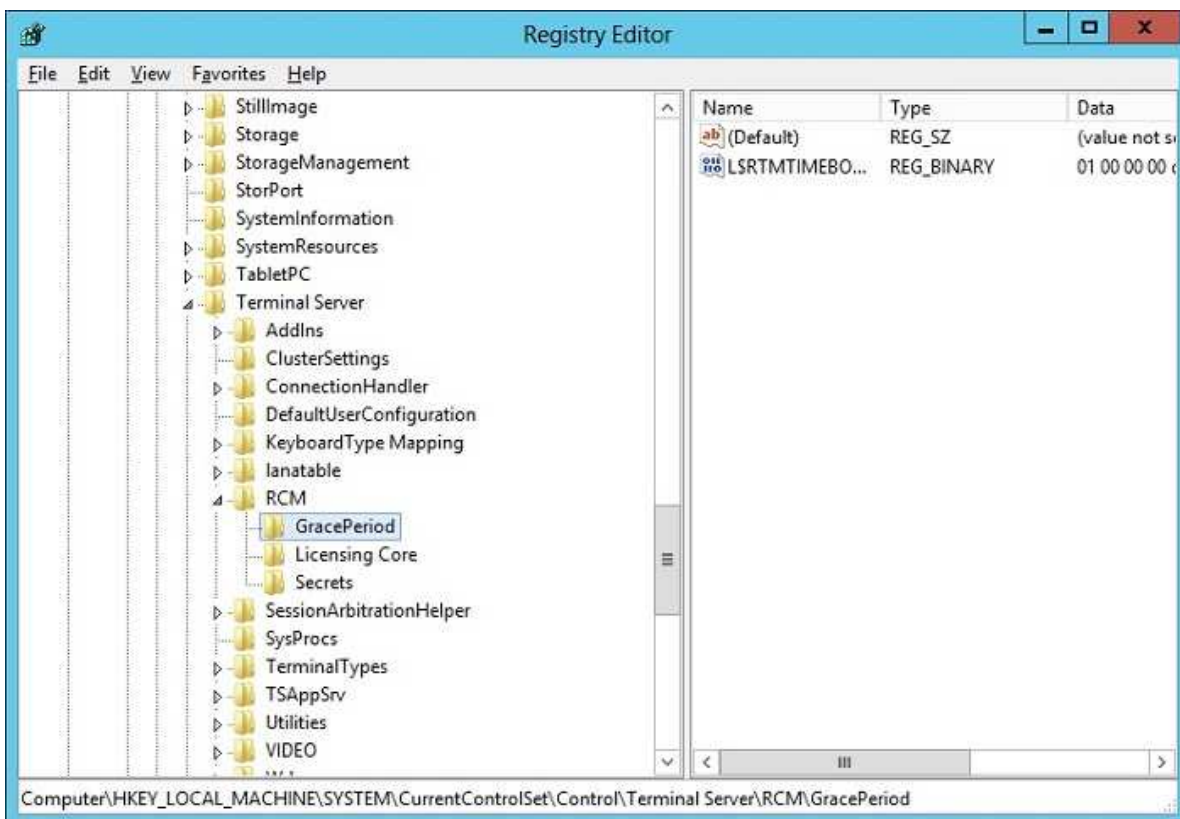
Registry Editor

File Edit View Favorites Help

StillImage
Storage
StorageManagement
StorPort
SystemInformation
SystemResources
TabletPC
Terminal Server
AddIns
ClusterSettings
ConnectionHandler
DefaultUserConfiguration
KeyboardType Mapping
lanatable
RCM
GracePeriod
Licensing Core
Secrets
SessionArbitrationHelper
SysProcs
TerminalTypes
TSAppSrv
Utilities
VIDEO

| Name | Type | Data |
|---|---|---|
| (Default) | REG_SZ | (value not s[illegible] |
| LSRTMTIMEBO... | REG_BINARY | 01 00 00 00 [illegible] |

Computer\HKEY_LOCAL_MACHINE\SYSTEM\CurrentControlSet\Control\Terminal Server\RCM\GracePeriod